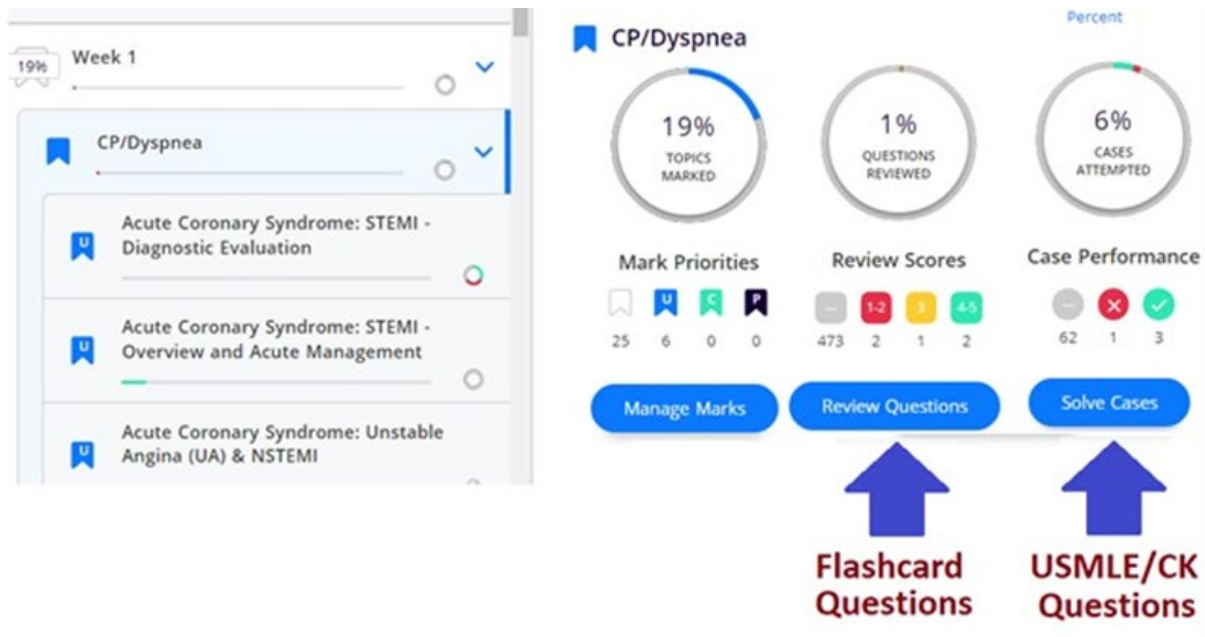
19%
Week 1

CP/Dyspnea

U
Acute Coronary Syndrome: STEMI - Diagnostic Evaluation

U
Acute Coronary Syndrome: STEMI - Overview and Acute Management

U
Acute Coronary Syndrome: Unstable Angina (UA) & NSTEMI

Percent

CP/Dyspnea

19%
TOPICS MARKED

1%
QUESTIONS REVIEWED

6%
CASES ATTEMPTED

Mark Priorities
U C P
25 6 0 0

Review Scores
– 1-2 3 4-5
473 2 1 2

Case Performance
62 1 3

Manage Marks

Review Questions

Solve Cases

Flashcard Questions

USMLE/CK Questions